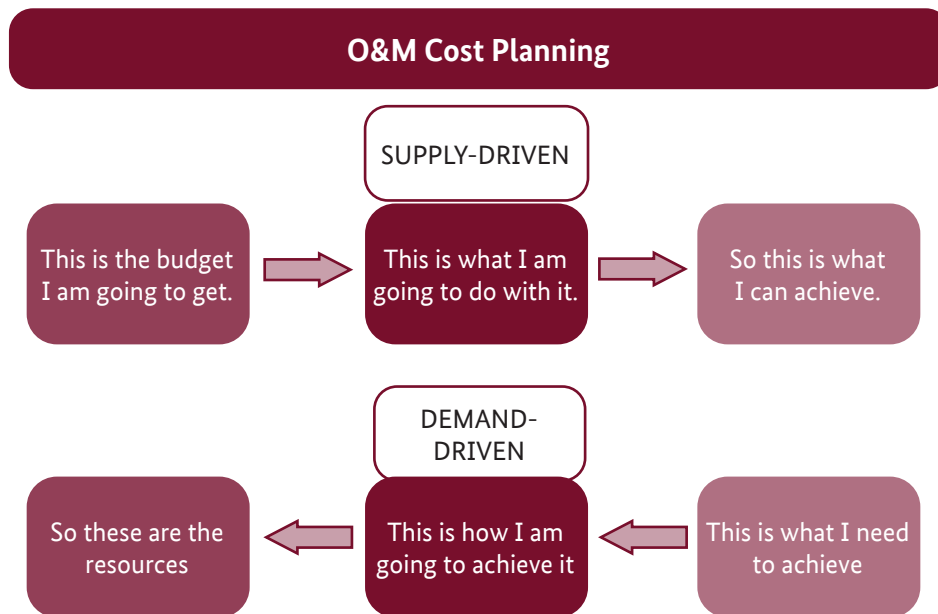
O&M Cost Planning

SUPPLY-DRIVEN

This is the budget I am going to get.

This is what I am going to do with it.

So this is what I can achieve.

DEMAND-DRIVEN

This is what I need to achieve

This is how I am going to achieve it

So these are the resources